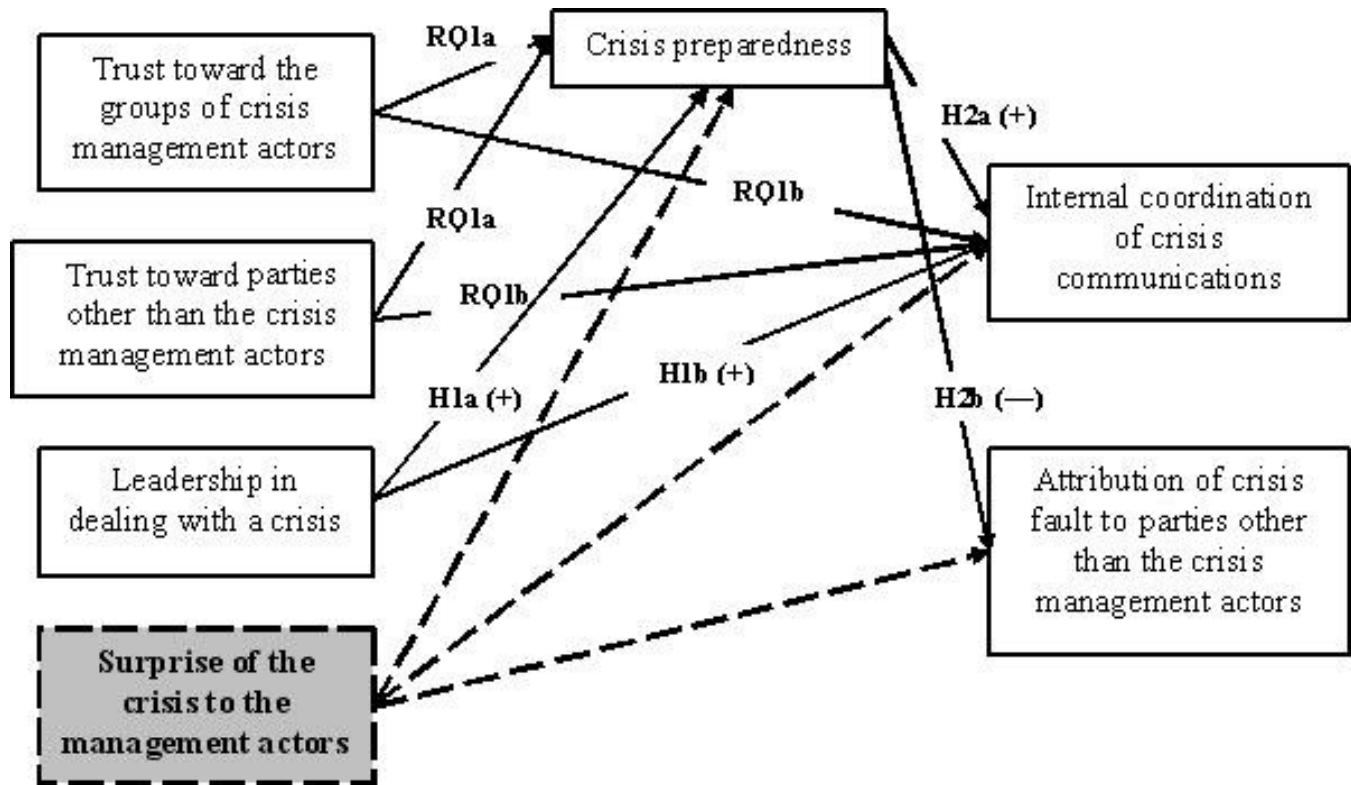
Trust toward the groups of crisis management actors

RQ1a

Crisis preparedness

H2a (+)

RQ1a

RQ1b

Internal coordination of crisis communications

Trust toward parties other than the crisis management actors

RQ1b

H1a (+)

H1b (+)

H2b (—)

Leadership in dealing with a crisis

Attribution of crisis fault to parties other than the crisis management actors

Surprise of the crisis to the management actors